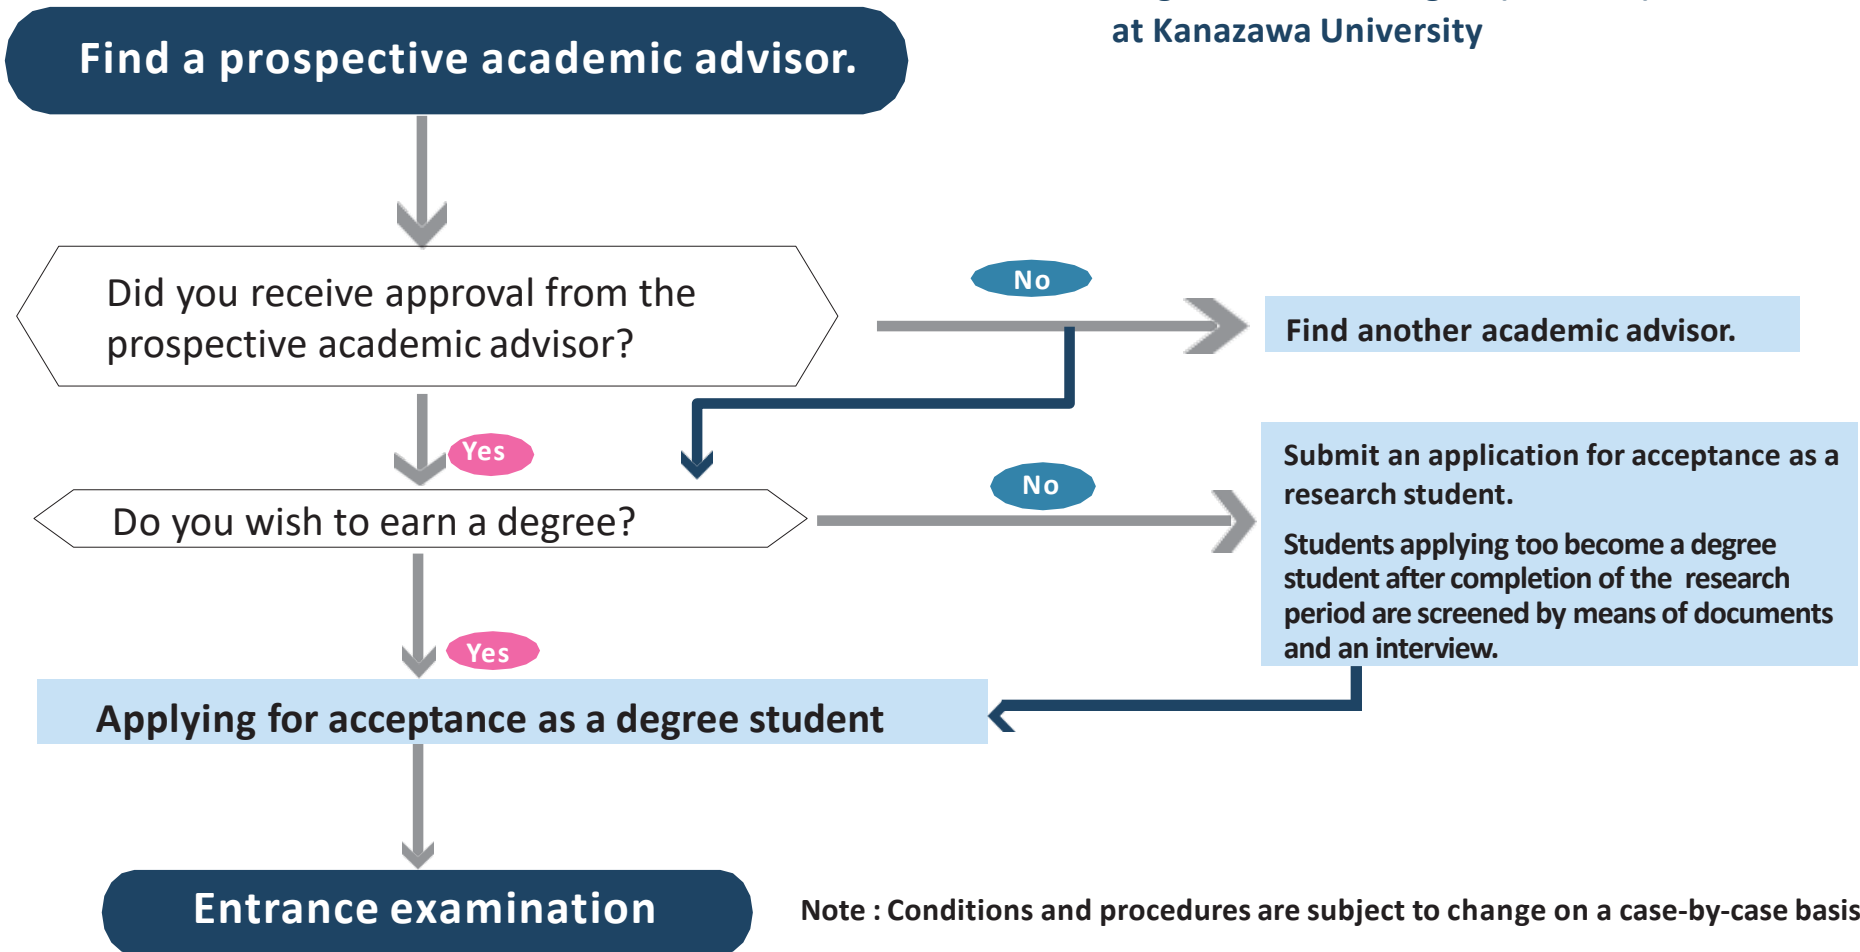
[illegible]
at Kanazawa University

Find a prospective academic advisor.

Did you receive approval from the prospective academic advisor?

No

Find another academic advisor.

Yes

Do you wish to earn a degree?

No

Submit an application for acceptance as a research student.

Students applying too become a degree student after completion of the research period are screened by means of documents and an interview.

Yes

Applying for acceptance as a degree student

Entrance examination

Note : Conditions and procedures are subject to change on a case-by-case basis